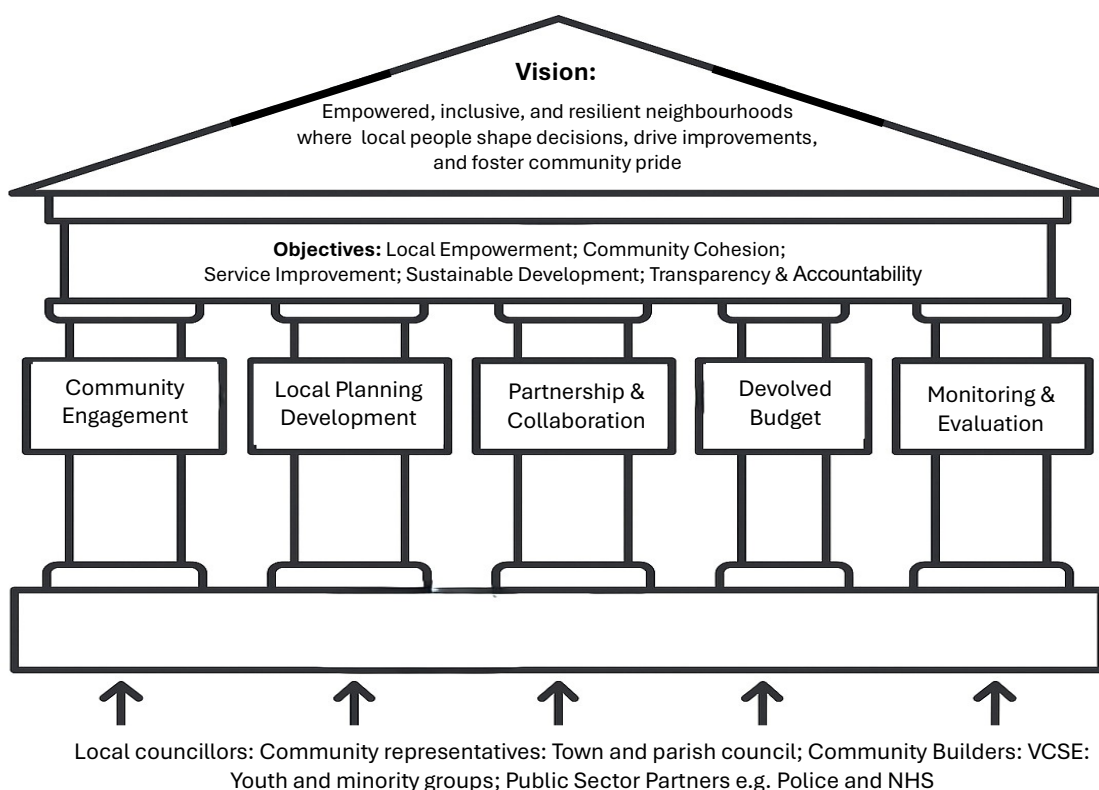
Vision:
Empowered, inclusive, and resilient neighbourhoods where local people shape decisions, drive improvements, and foster community pride

Objectives: Local Empowerment; Community Cohesion; Service Improvement; Sustainable Development; Transparency & Accountability

Community Engagement

Local Planning Development

Partnership & Collaboration

Devolved Budget

Monitoring & Evaluation

Local councillors: Community representatives: Town and parish council; Community Builders: VCSE: Youth and minority groups; Public Sector Partners e.g. Police and NHS